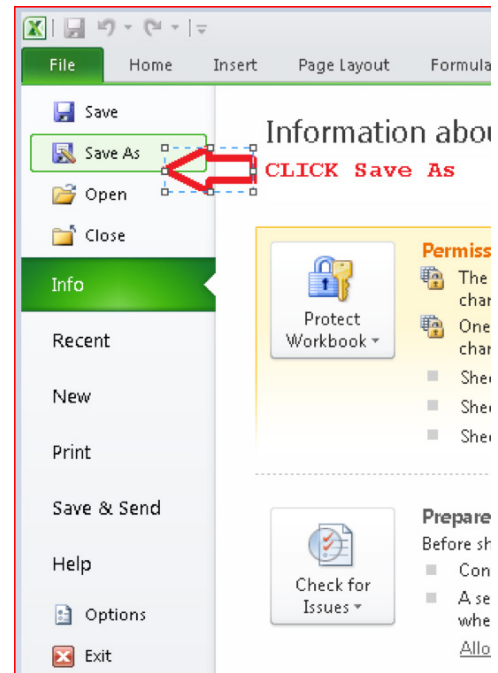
File
Home
Insert
Page Layout
Formula

Save
Save As
Open
Close
Info
Recent
New
Print
Save & Send
Help
Options
Exit

Information abou
CLICK Save As

Protect Workbook ▾
Permiss
The cha
One cha
Shee
Shee
Shee

Check for Issues ▾
Prepare
Before sh
Con
A se whe
Allo